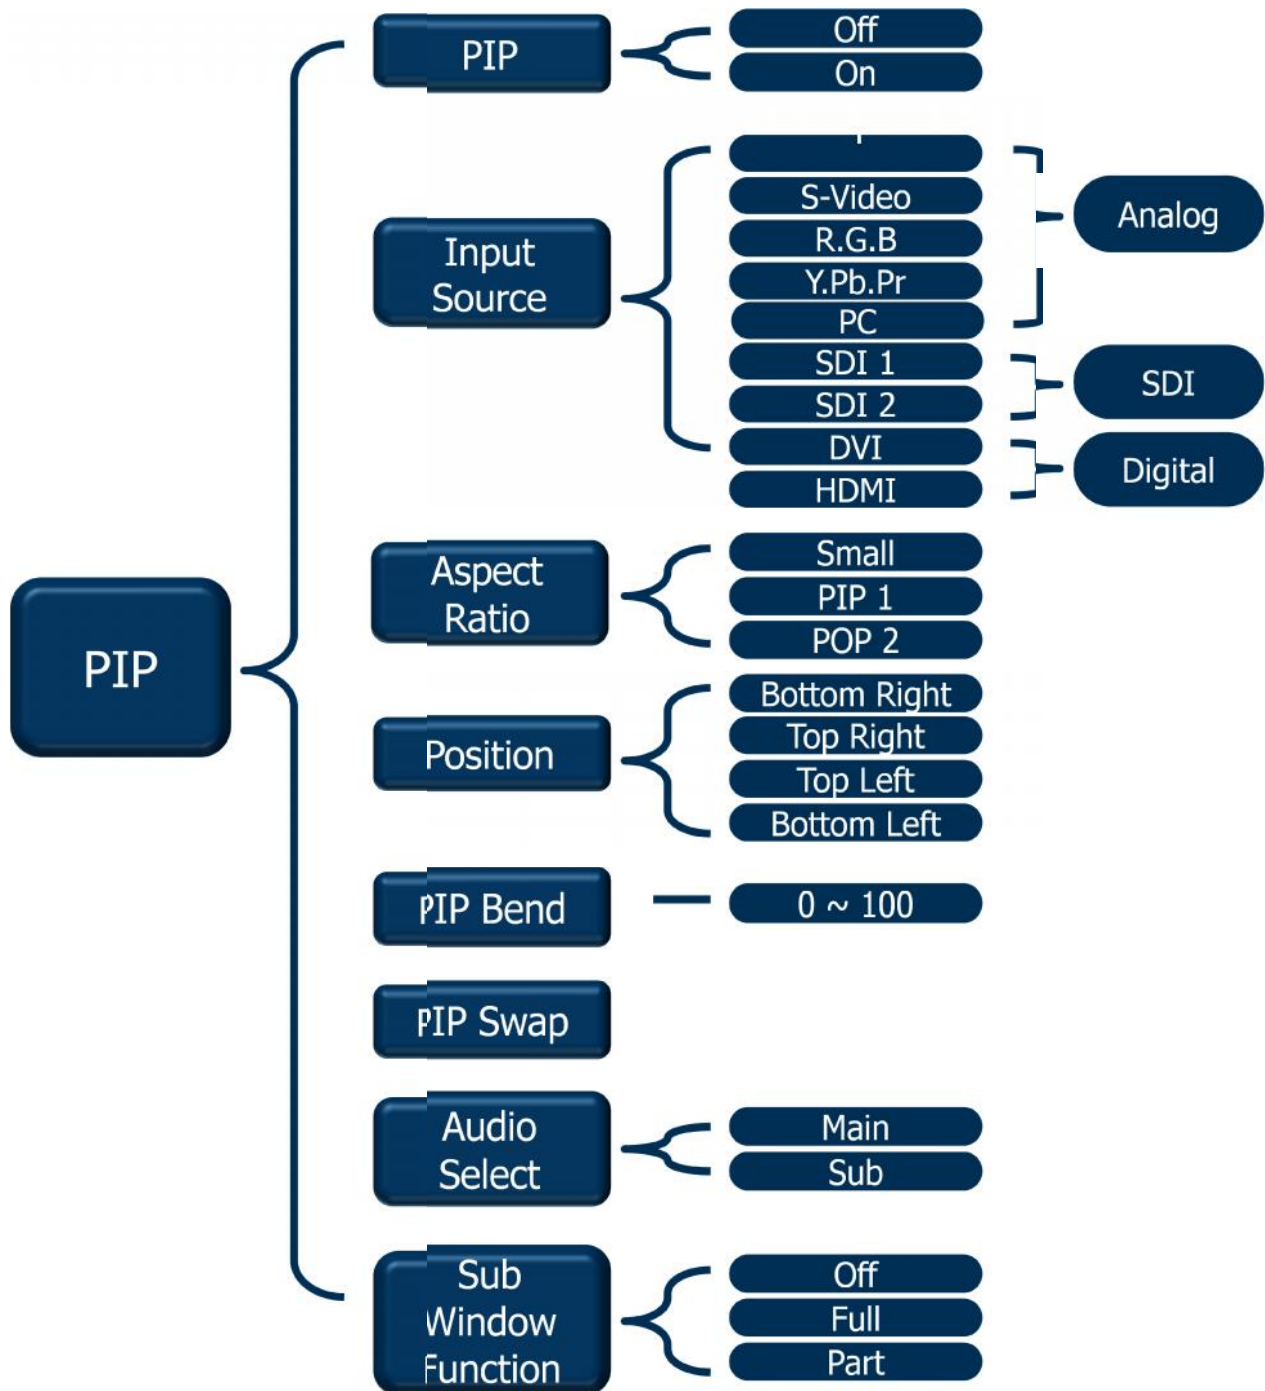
PIP

PIP
Off
On

Input Source
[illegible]
S-Video
R.G.B
Y.Pb.Pr
PC
SDI 1
SDI 2
DVI
HDMI
Analog
SDI
Digital

Aspect Ratio
Small
PIP 1
POP 2

Position
Bottom Right
Top Right
Top Left
Bottom Left

PIP Bend
0 ~ 100

PIP Swap

Audio Select
Main
Sub

Sub Window Function
Off
Full
Part